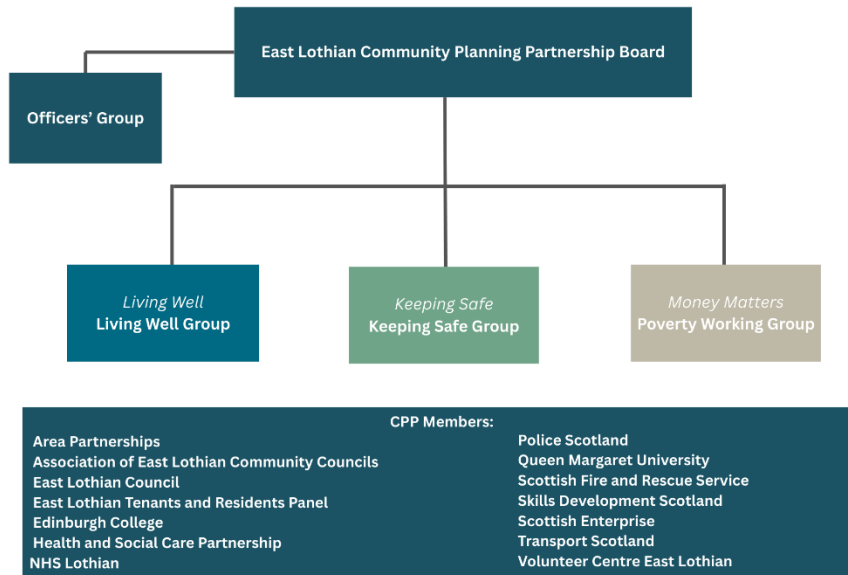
East Lothian Community Planning Partnership Board

Officers' Group

Living Well
Living Well Group

Keeping Safe
Keeping Safe Group

Money Matters
Poverty Working Group

CPP Members:

Area Partnerships
Association of East Lothian Community Councils
East Lothian Council
East Lothian Tenants and Residents Panel
Edinburgh College
Health and Social Care Partnership
NHS Lothian

Police Scotland
Queen Margaret University
Scottish Fire and Rescue Service
Skills Development Scotland
Scottish Enterprise
Transport Scotland
Volunteer Centre East Lothian